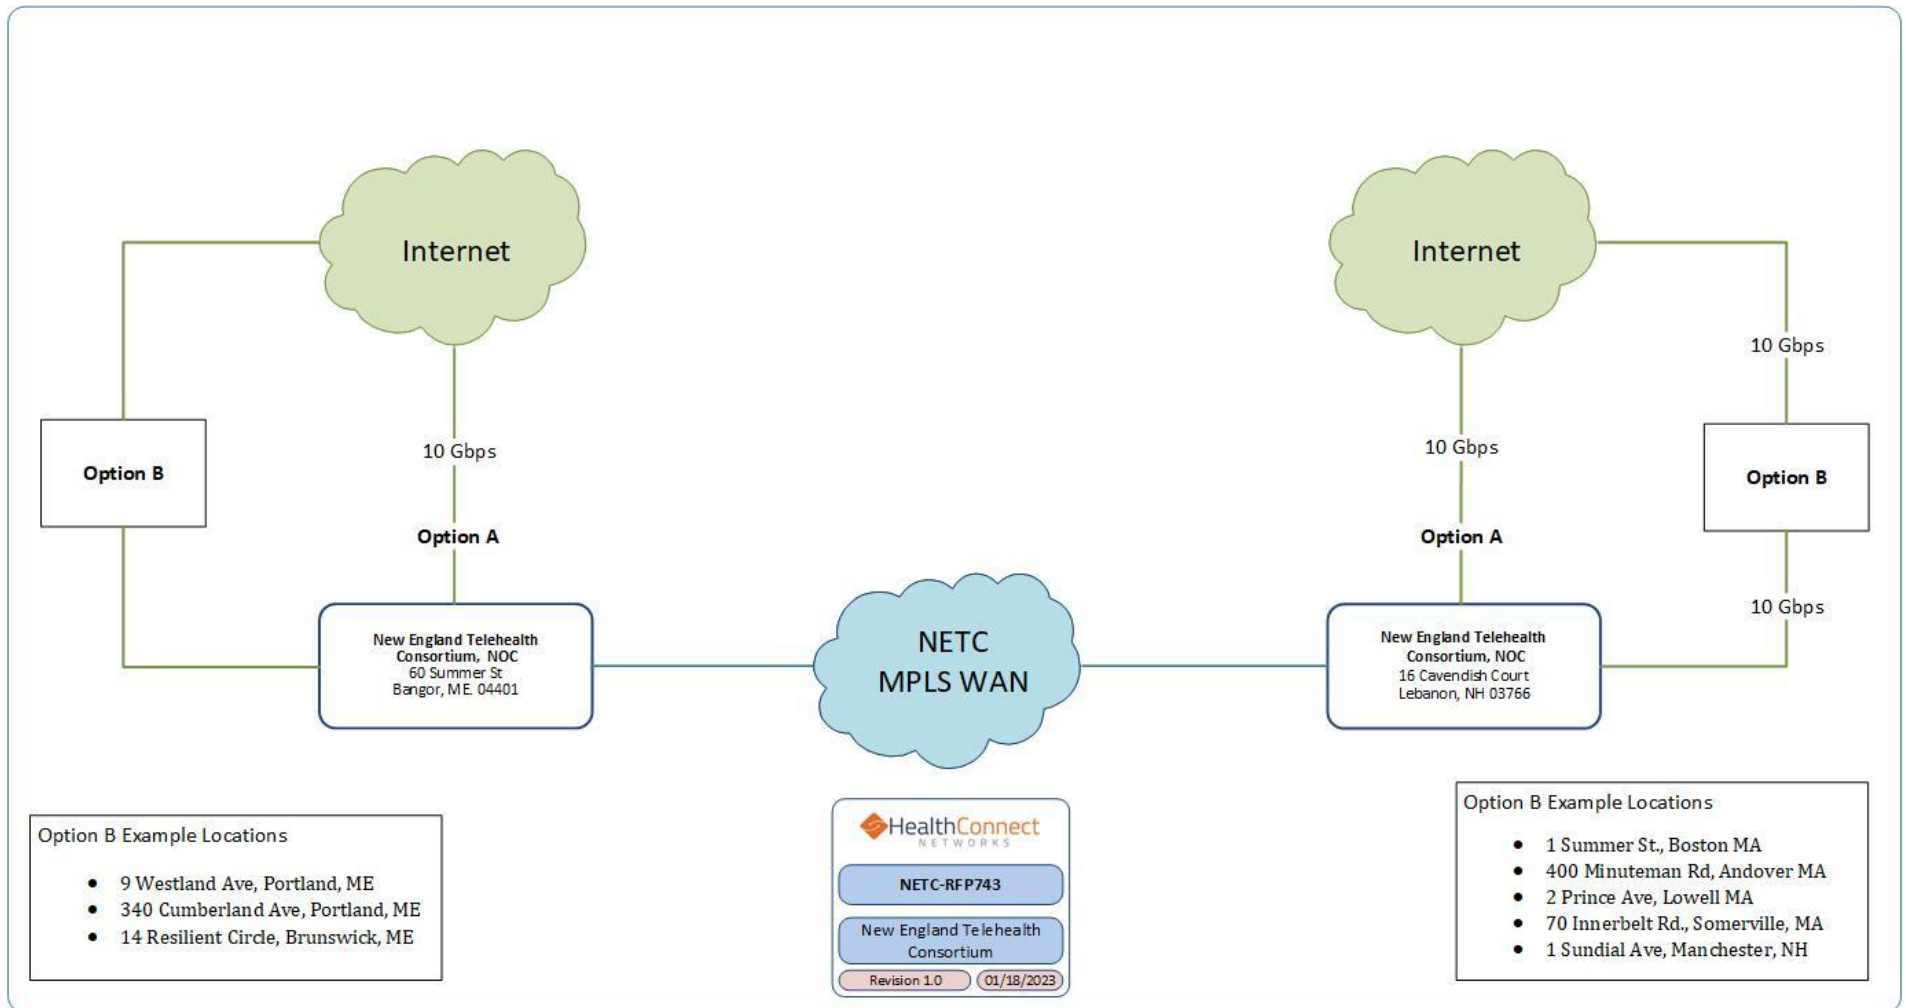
Internet

Internet

Option B

10 Gbps

Option A

New England Telehealth Consortium, NOC
60 Summer St
Bangor, ME. 04401

NETC
MPLS WAN

10 Gbps

Option A

New England Telehealth Consortium, NOC
16 Cavendish Court
Lebanon, NH 03766

10 Gbps

Option B

10 Gbps

Option B Example Locations

- 9 Westland Ave, Portland, ME
- 340 Cumberland Ave, Portland, ME
- 14 Resilient Circle, Brunswick, ME

HealthConnect
NETWORKS

NETC-RFP743

New England Telehealth Consortium

Revision 1.0
01/18/2023

Option B Example Locations

- 1 Summer St., Boston MA
- 400 Minuteman Rd, Andover MA
- 2 Prince Ave, Lowell MA
- 70 Innerbelt Rd., Somerville, MA
- 1 Sundial Ave, Manchester, NH